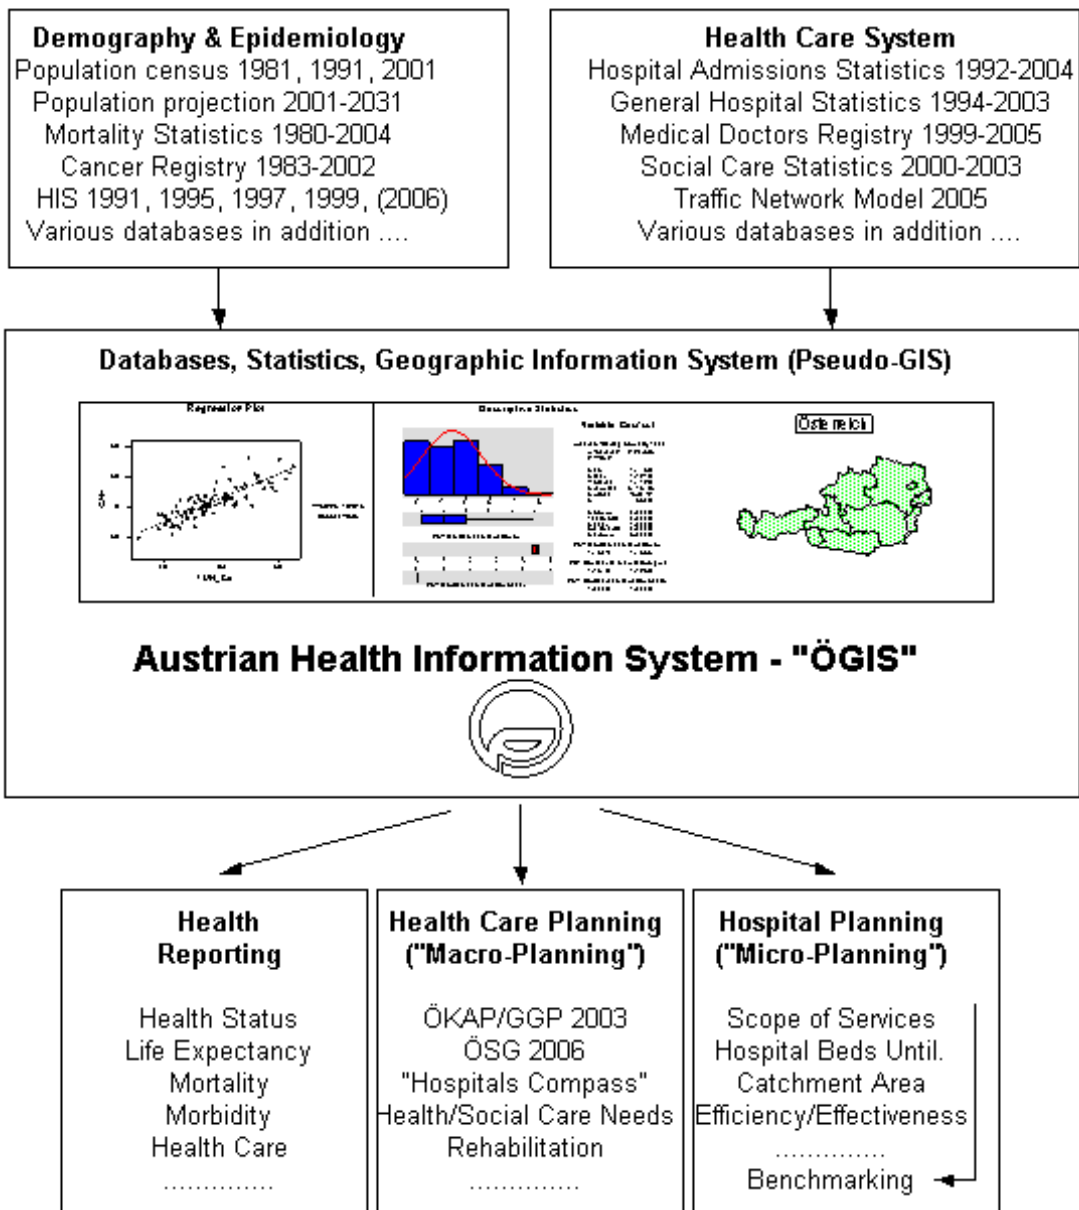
Demography & Epidemiology
Population census 1981, 1991, 2001
Population projection 2001-2031
Mortality Statistics 1980-2004
Cancer Registry 1983-2002
HIS 1991, 1995, 1997, 1999, (2006)
Various databases in addition ....

Health Care System
Hospital Admissions Statistics 1992-2004
General Hospital Statistics 1994-2003
Medical Doctors Registry 1999-2005
Social Care Statistics 2000-2003
Traffic Network Model 2005
Various databases in addition ....

Databases, Statistics, Geographic Information System (Pseudo-GIS)

Regression Plot

Descriptive Statistics

Variable: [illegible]

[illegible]

Österreich

Austrian Health Information System - "ÖGIS"

Health Reporting

Health Status
Life Expectancy
Mortality
Morbidity
Health Care
..............

Health Care Planning ("Macro-Planning")

ÖKAP/GGP 2003
ÖSG 2006
"Hospitals Compass"
Health/Social Care Needs
Rehabilitation
..............

Hospital Planning ("Micro-Planning")

Scope of Services
Hospital Beds Until.
Catchment Area
Efficiency/Effectiveness
..............
Benchmarking